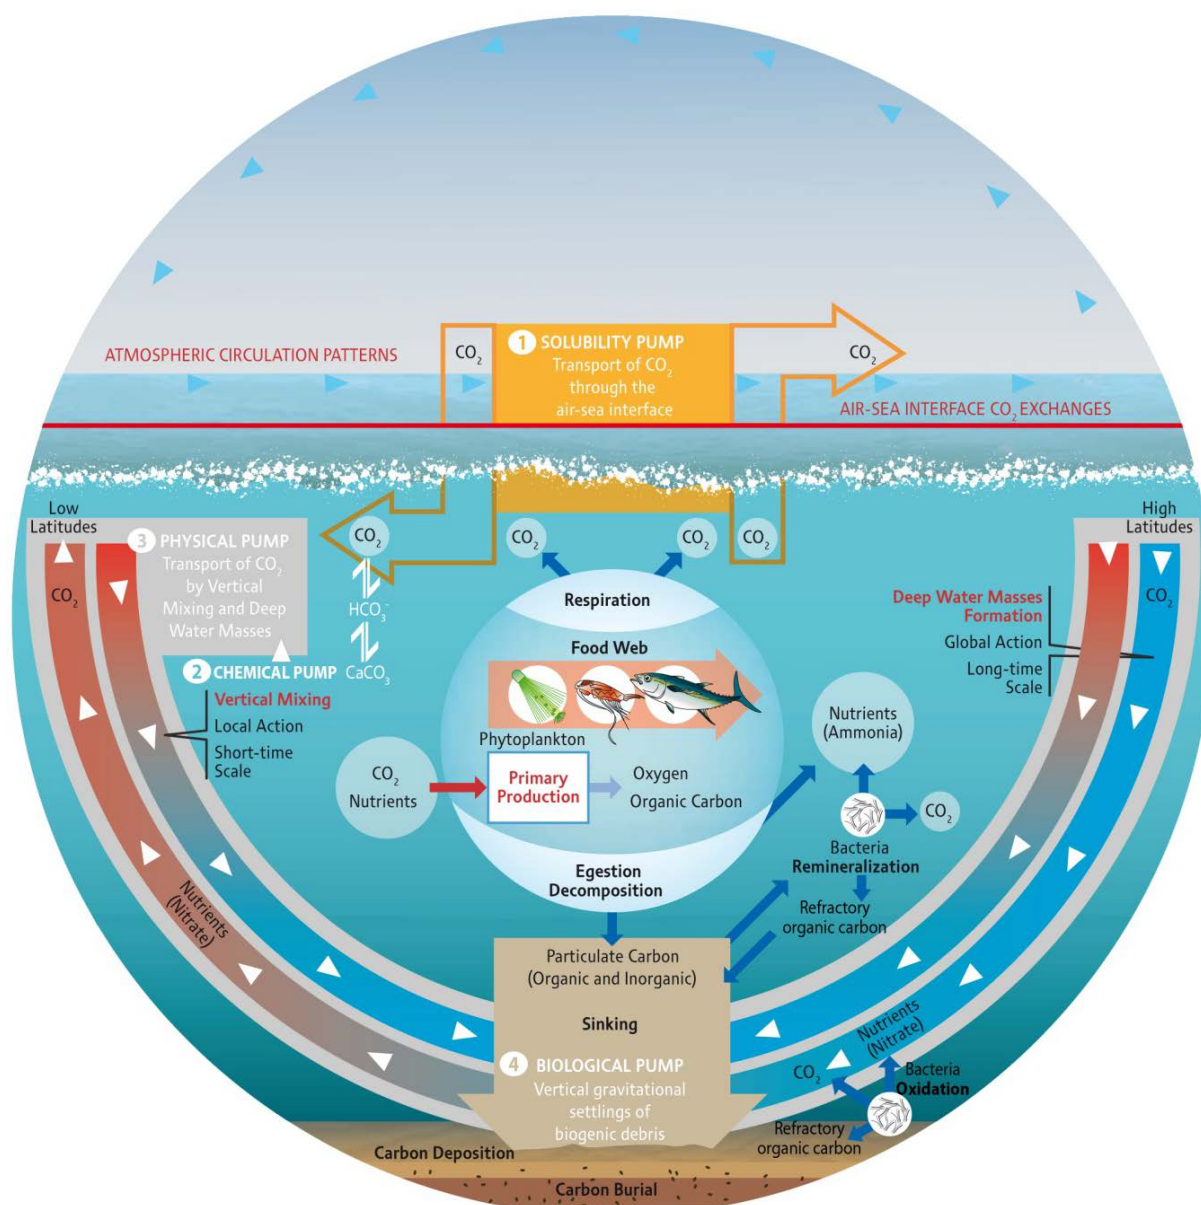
ATMOSPHERIC CIRCULATION PATTERNS

$CO_2$

1 SOLUBILITY PUMP
Transport of $CO_2$ through the air-sea interface

$CO_2$

AIR-SEA INTERFACE $CO_2$ EXCHANGES

Low Latitudes

High Latitudes

3 PHYSICAL PUMP
Transport of $CO_2$ by Vertical Mixing and Deep Water Masses

$CO_2$

$HCO_3^-$

$CaCO_3$

2 CHEMICAL PUMP

Vertical Mixing
Local Action
Short-time Scale

$CO_2$

$CO_2$

$CO_2$

$CO_2$

$CO_2$

Respiration

Food Web

Phytoplankton

Deep Water Masses Formation
Global Action
Long-time Scale

Nutrients (Ammonia)

$CO_2$
Nutrients

Primary Production

Oxygen
Organic Carbon

$CO_2$

Bacteria
Remineralization

Egestion
Decomposition

Refractory organic carbon

Nutrients (Nitrate)

Particulate Carbon
(Organic and Inorganic)

Sinking

4 BIOLOGICAL PUMP
Vertical gravitational settlings of biogenic debris

Nutrients (Nitrate)

$CO_2$

Bacteria
Oxidation

Refractory organic carbon

Carbon Deposition

Carbon Burial